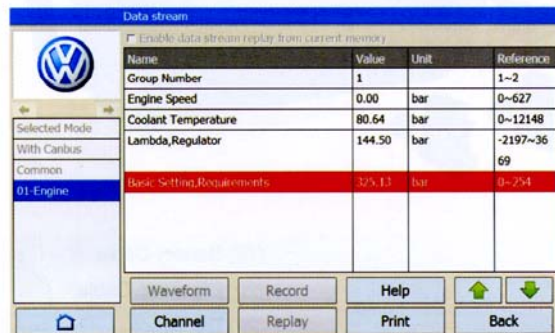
Data stream

Enable data stream replay from current memory

Selected Mode
With Canbus
Common
01-Engine

| Name | Value | Unit | Reference |
|---|---|---|---|
| Group Number | 1 | | 1~2 |
| Engine Speed | 0.00 | bar | 0~627 |
| Coolant Temperature | 80.64 | bar | 0~12148 |
| Lambda,Regulator | 144.50 | bar | -2197~3669 |
| Basic Setting,Requirements | 325.13 | bar | 0~254 |

Waveform Record Help
Channel Replay Print Back